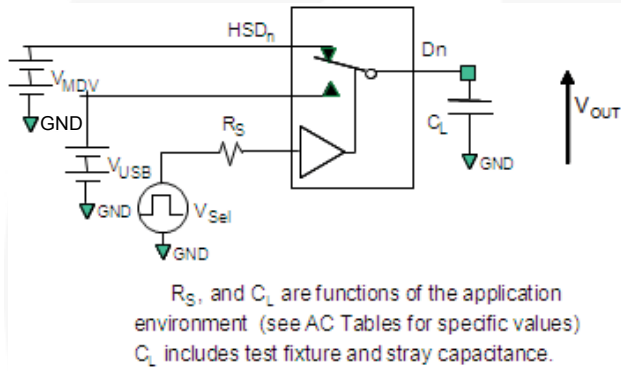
$HSD_n$

$V_{MDV}$

GND

$V_{USB}$

GND

$R_S$

$V_{Sel}$

GND

Dn

$C_L$

GND

$V_{OUT}$

$R_S$, and $C_L$ are functions of the application environment (see AC Tables for specific values) $C_L$ includes test fixture and stray capacitance.